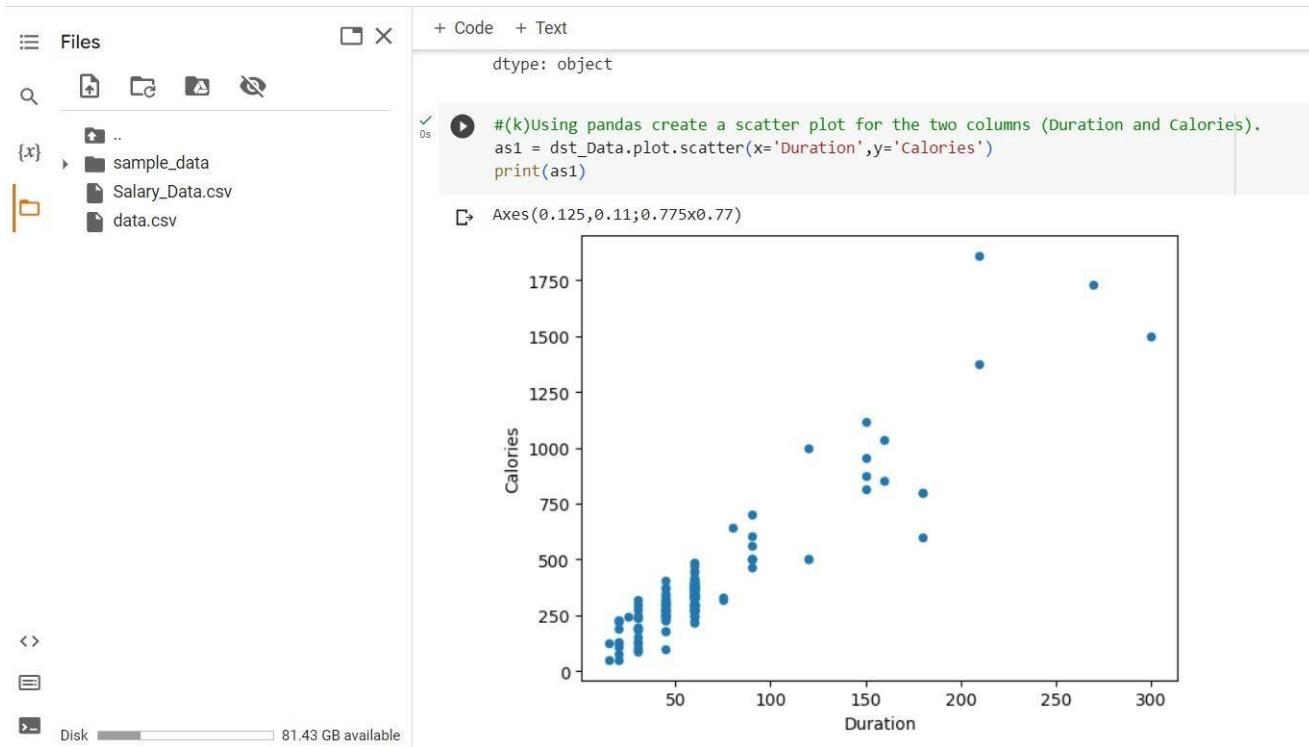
Files

..
sample_data
Salary_Data.csv
data.csv

Disk 81.43 GB available

+ Code + Text

dtype: object

0s

#(k)Using pandas create a scatter plot for the two columns (Duration and Calories).
as1 = dst_Data.plot.scatter(x='Duration',y='Calories')
print(as1)

Axes(0.125,0.11;0.775x0.77)

1750
1500
1250
1000
750
500
250
0
Calories

50 100 150 200 250 300
Duration